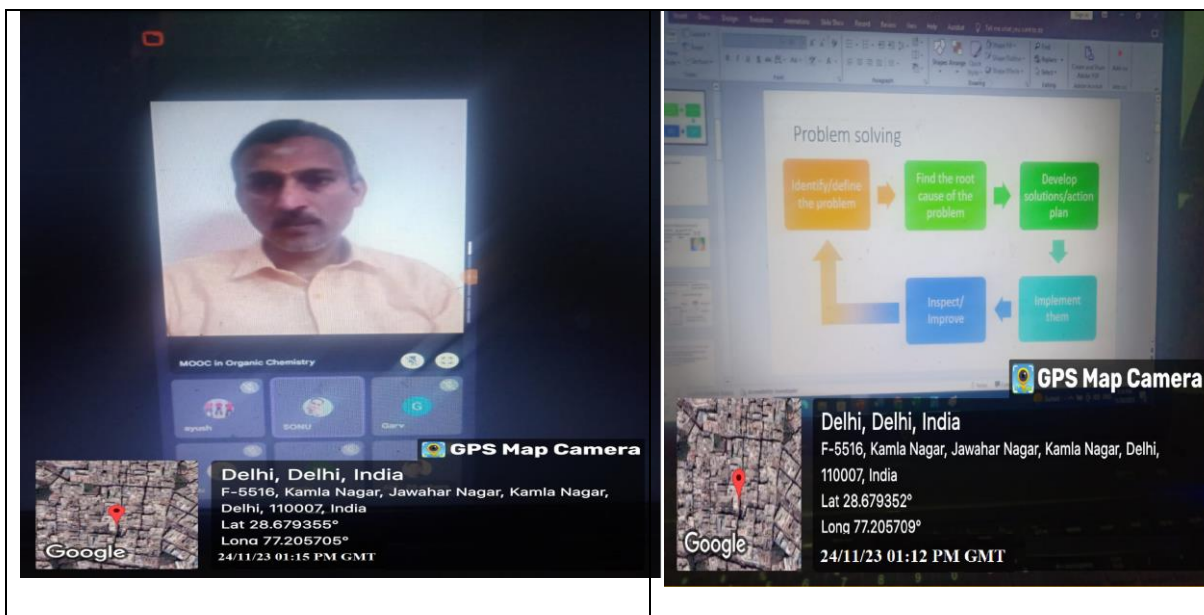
MOOC in Organic Chemistry

ayush

SONU

G

Garv

GPS Map Camera

Delhi, Delhi, India

F-5516, Kamla Nagar, Jawahar Nagar, Kamla Nagar, Delhi, 110007, India

Lat 28.679355°

Long 77.205705°

Google

24/11/23 01:15 PM GMT

Problem solving

Identify/define the problem

Find the root cause of the problem

Develop solutions/action plan

Implement them

Inspect/ Improve

GPS Map Camera

Delhi, Delhi, India

F-5516, Kamla Nagar, Jawahar Nagar, Kamla Nagar, Delhi, 110007, India

Lat 28.679352°

Long 77.205709°

Google

24/11/23 01:12 PM GMT